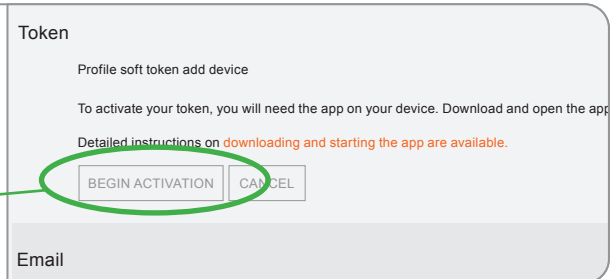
Token

Profile soft token add device

To activate your token, you will need the app on your device. Download and open the app

Detailed instructions on downloading and starting the app are available.

BEGIN ACTIVATION CANCEL

Email